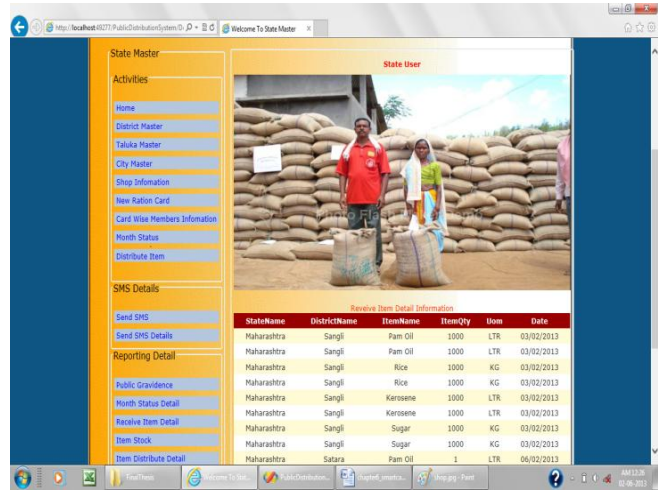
http://localhost:49277/PublicDistributionSystem/D
Welcome To State Master

State Master

Activities

Home
District Master
Taluka Master
City Master
Shop Infomation
New Ration Card
Card Wise Members Infomation
Month Status
Distribute Item

SMS Details

Send SMS
Send SMS Details

Reporting Detail

Public Gravidence
Month Status Detail
Receive Item Detail
Item Stock
Item Distribute Detail

State User

Photo Flex

Reveive Item Detail Information

| StateName | DistrictName | ItemName | ItemQty | Uom | Date |
|---|---|---|---|---|---|
| Maharashtra | Sangli | Pam Oil | 1000 | LTR | 03/02/2013 |
| Maharashtra | Sangli | Pam Oil | 1000 | LTR | 03/02/2013 |
| Maharashtra | Sangli | Rice | 1000 | KG | 03/02/2013 |
| Maharashtra | Sangli | Rice | 1000 | KG | 03/02/2013 |
| Maharashtra | Sangli | Kerosene | 1000 | LTR | 03/02/2013 |
| Maharashtra | Sangli | Kerosene | 1000 | LTR | 03/02/2013 |
| Maharashtra | Sangli | Sugar | 1000 | KG | 03/02/2013 |
| Maharashtra | Sangli | Sugar | 1000 | KG | 03/02/2013 |
| Maharashtra | Satara | Pam Oil | 1 | LTR | 06/02/2013 |

FinalThesis
Welcome To Stat...
PublicDistribution...
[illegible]
shop.jpg - Paint
AM 12:26
02-06-2013